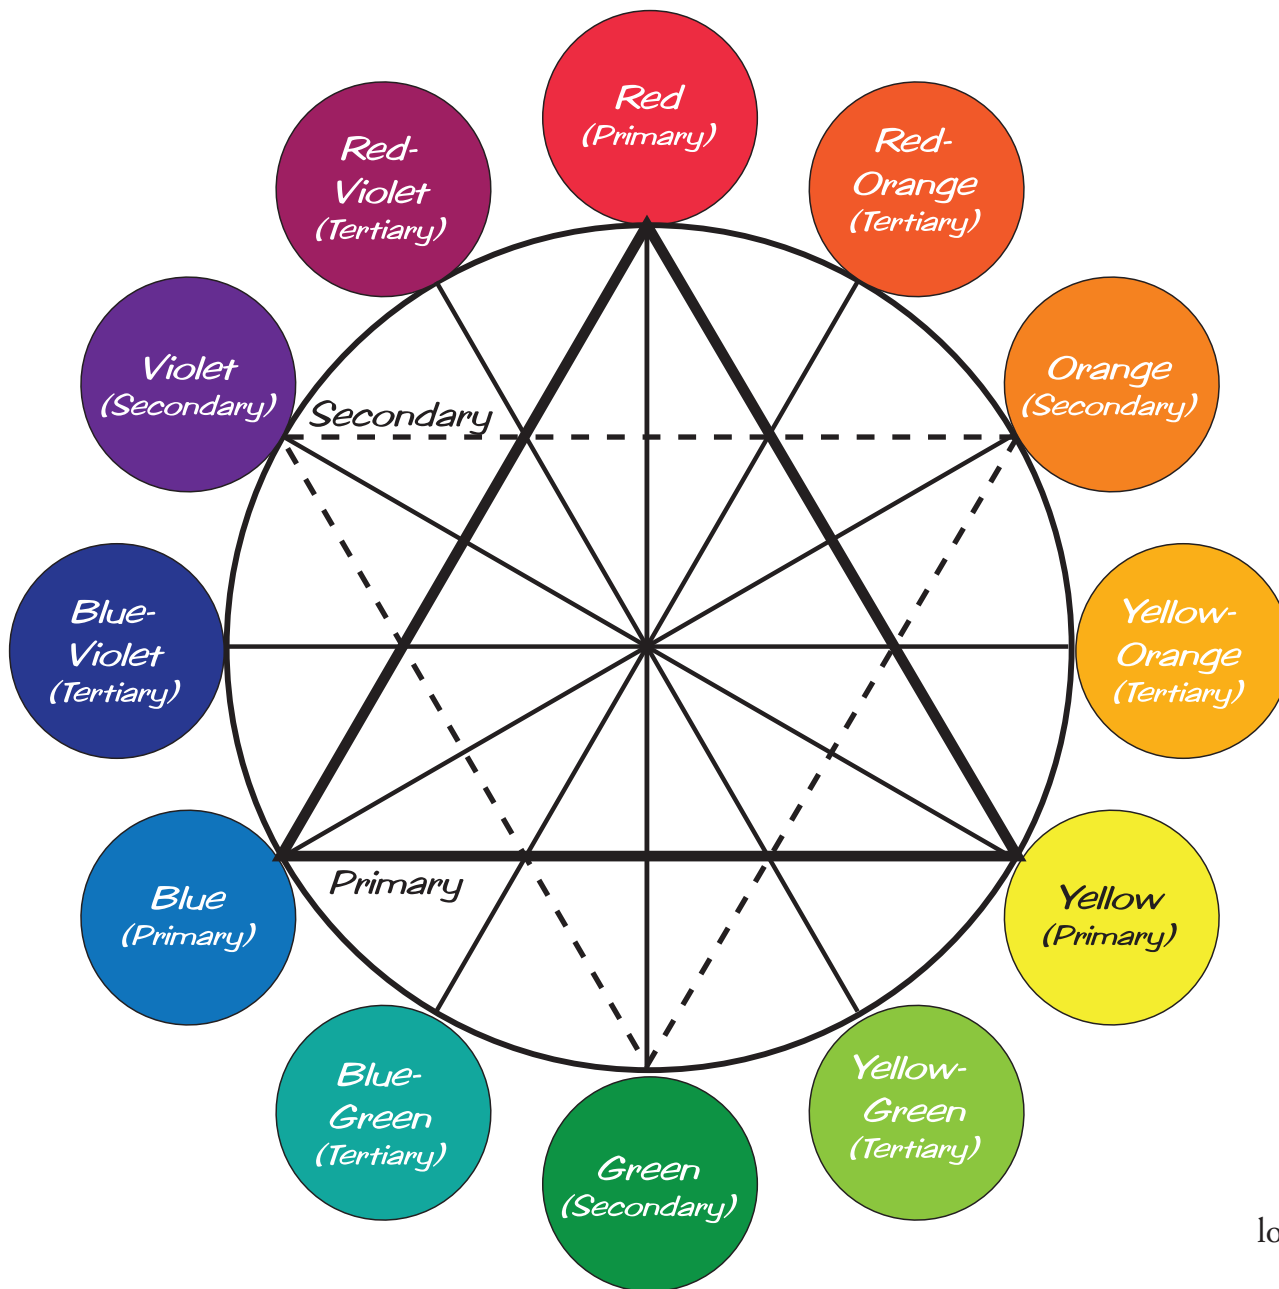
Red (Primary)

Red-Orange (Tertiary)

Orange (Secondary)

Yellow-Orange (Tertiary)

Yellow (Primary)

Yellow-Green (Tertiary)

Green (Secondary)

Blue-Green (Tertiary)

Blue (Primary)

Blue-Violet (Tertiary)

Violet (Secondary)

Red-Violet (Tertiary)

Secondary

Primary

lo